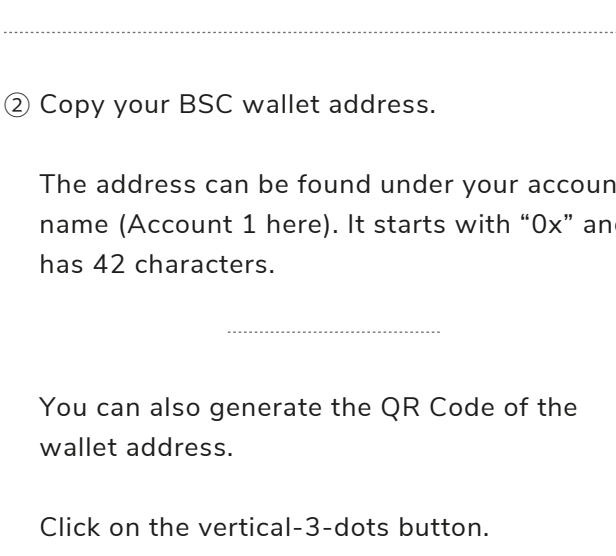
② Copy your BSC wallet address.

The address can be found under your accoun name (Account 1 here). It starts with “0x” an has 42 characters.

You can also generate the QR Code of the wallet address.

Click on the vertical-3-dots button.